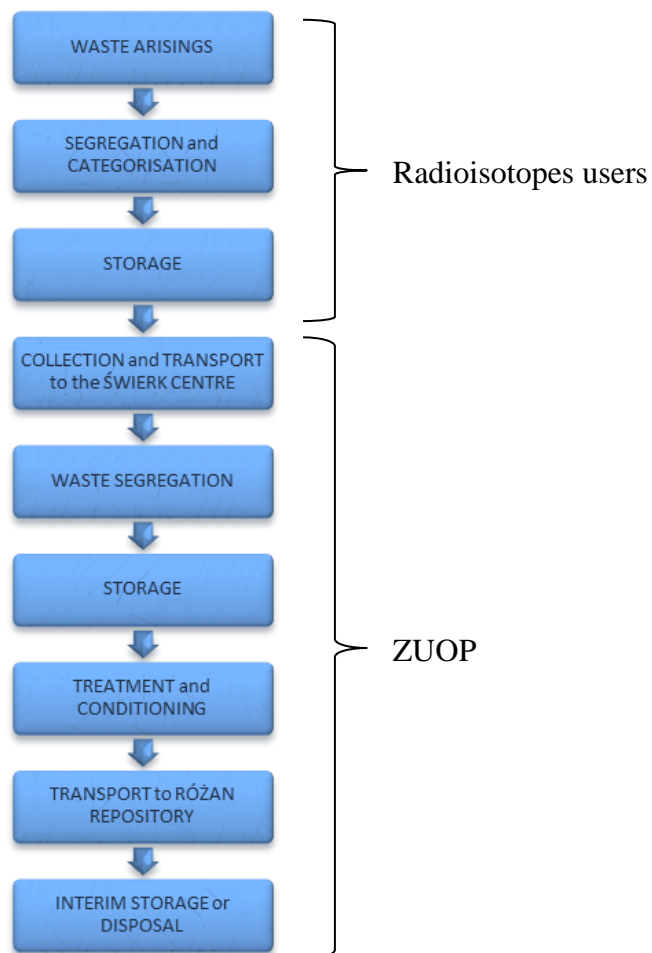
WASTE ARISINGS

SEGREGATION and CATEGORISATION

STORAGE

Radioisotopes users

COLLECTION and TRANSPORT to the ŚWIERK CENTRE

WASTE SEGREGATION

STORAGE

TREATMENT and CONDITIONING

TRANSPORT to RÓŻAN REPOSITORY

INTERIM STORAGE or DISPOSAL

ZUOP